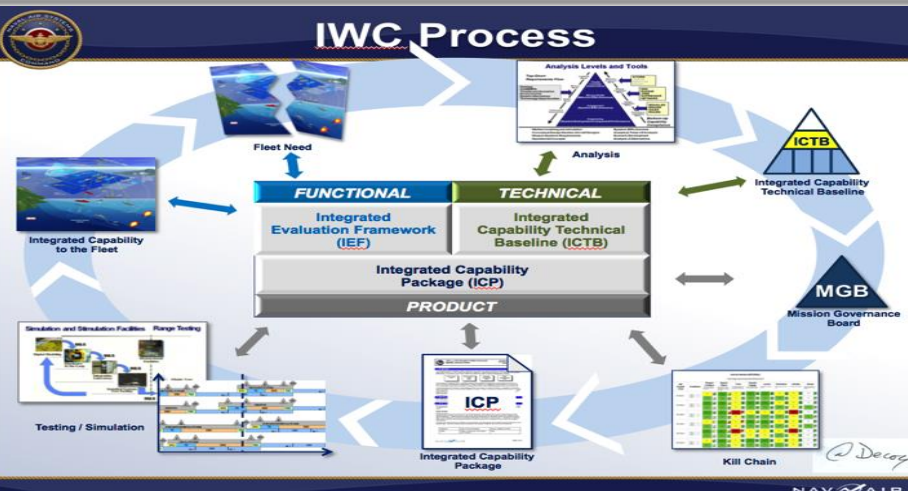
IWC Process

Analysis Levels and Tools

Fleet Need

Analysis

ICTB

Integrated Capability Technical Baseline

FUNCTIONAL

TECHNICAL

Integrated Evaluation Framework (IEF)

Integrated Capability Technical Baseline (ICTB)

Integrated Capability to the Fleet

Integrated Capability Package (ICP)

PRODUCT

MGB

Mission Governance Board

Simulation and Simulation Facilities

Range Testing

Testing / Simulation

ICP

Integrated Capability Package

Kill Chain

@Decoy

NAVAIR